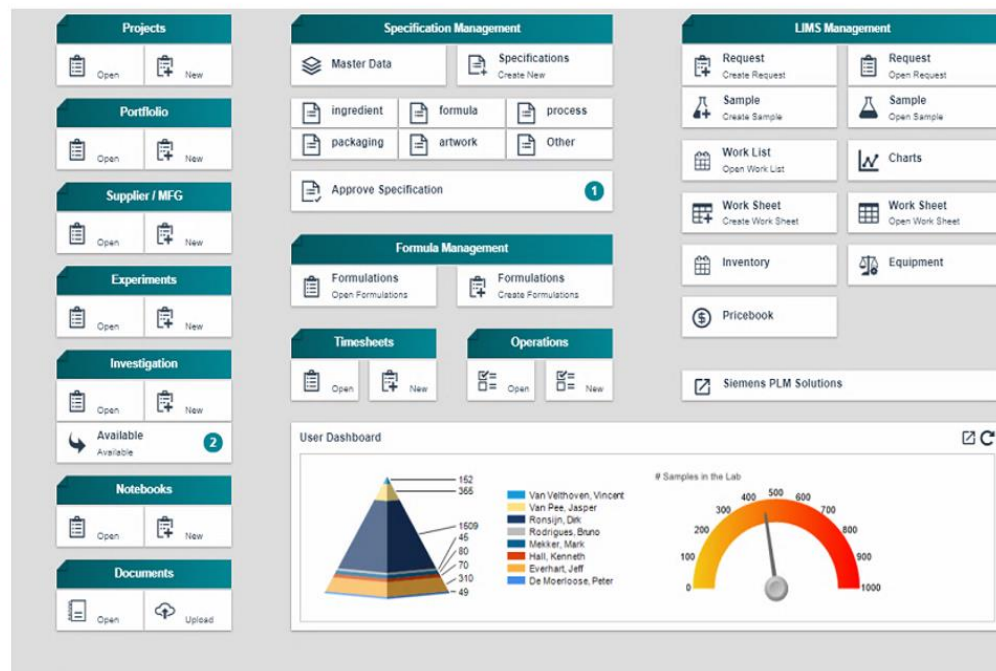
Projects
Open
New

Portfolio
Open
New

Supplier / MFG
Open
New

Experiments
Open
New

Investigation
Open
New
Available
Available
2

Notebooks
Open
New

Documents
Open
Upload

Specification Management
Master Data
Specifications
Create New
ingredient
formula
process
packaging
artwork
Other
Approve Specification
1

Formula Management
Formulations
Open Formulations
Formulations
Create Formulations

Timesheets
Open
New

Operations
Open
New

LIMS Management
Request
Create Request
Request
Open Request
Sample
Create Sample
Sample
Open Sample
Work List
Open Work List
Charts
Work Sheet
Create Work Sheet
Work Sheet
Open Work Sheet
Inventory
Equipment
Pricebook

Siemens PLM Solutions

User Dashboard

162
365
1609
45
80
70
310
49

Van Velthoven, Vincent
Van Pee, Jasper
Ronsijn, Dirk
Rodrigues, Bruno
Mekker, Mark
Hall, Kenneth
Everhart, Jeff
De Moerloose, Peter

# Samples in the Lab
0
100
200
300
400
500
600
700
800
900
1000